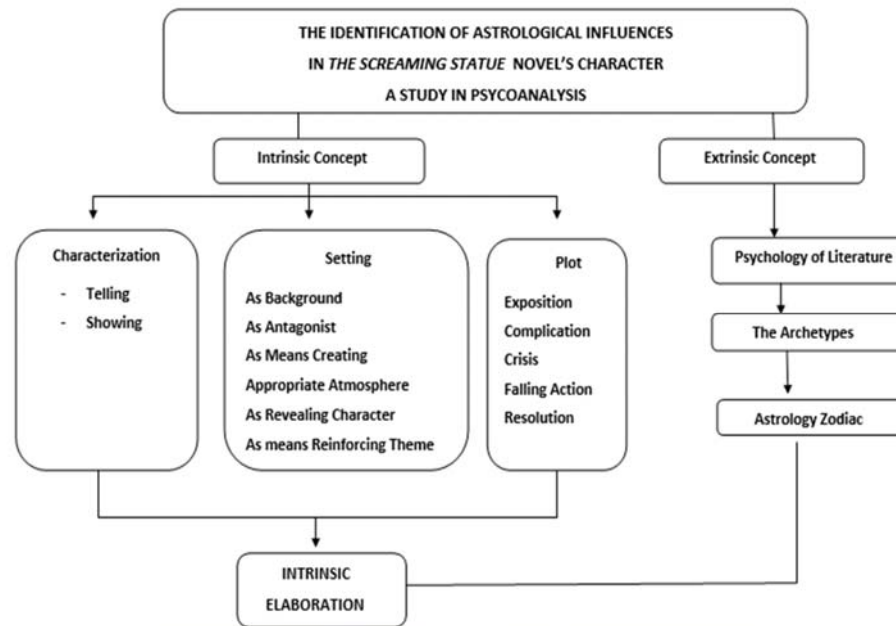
THE IDENTIFICATION OF ASTROLOGICAL INFLUENCES
IN *THE SCREAMING STATUE* NOVEL'S CHARACTER
A STUDY IN PSYCOANALYSIS

Intrinsic Concept

Extrinsic Concept

Characterization
- Telling
- Showing

Setting
As Background
As Antagonist
As Means Creating
Appropriate Atmosphere
As Revealing Character
As means Reinforcing Theme

Plot
Exposition
Complication
Crisis
Falling Action
Resolution

Psychology of Literature

The Archetypes

Astrology Zodiac

INTRINSIC
ELABORATION